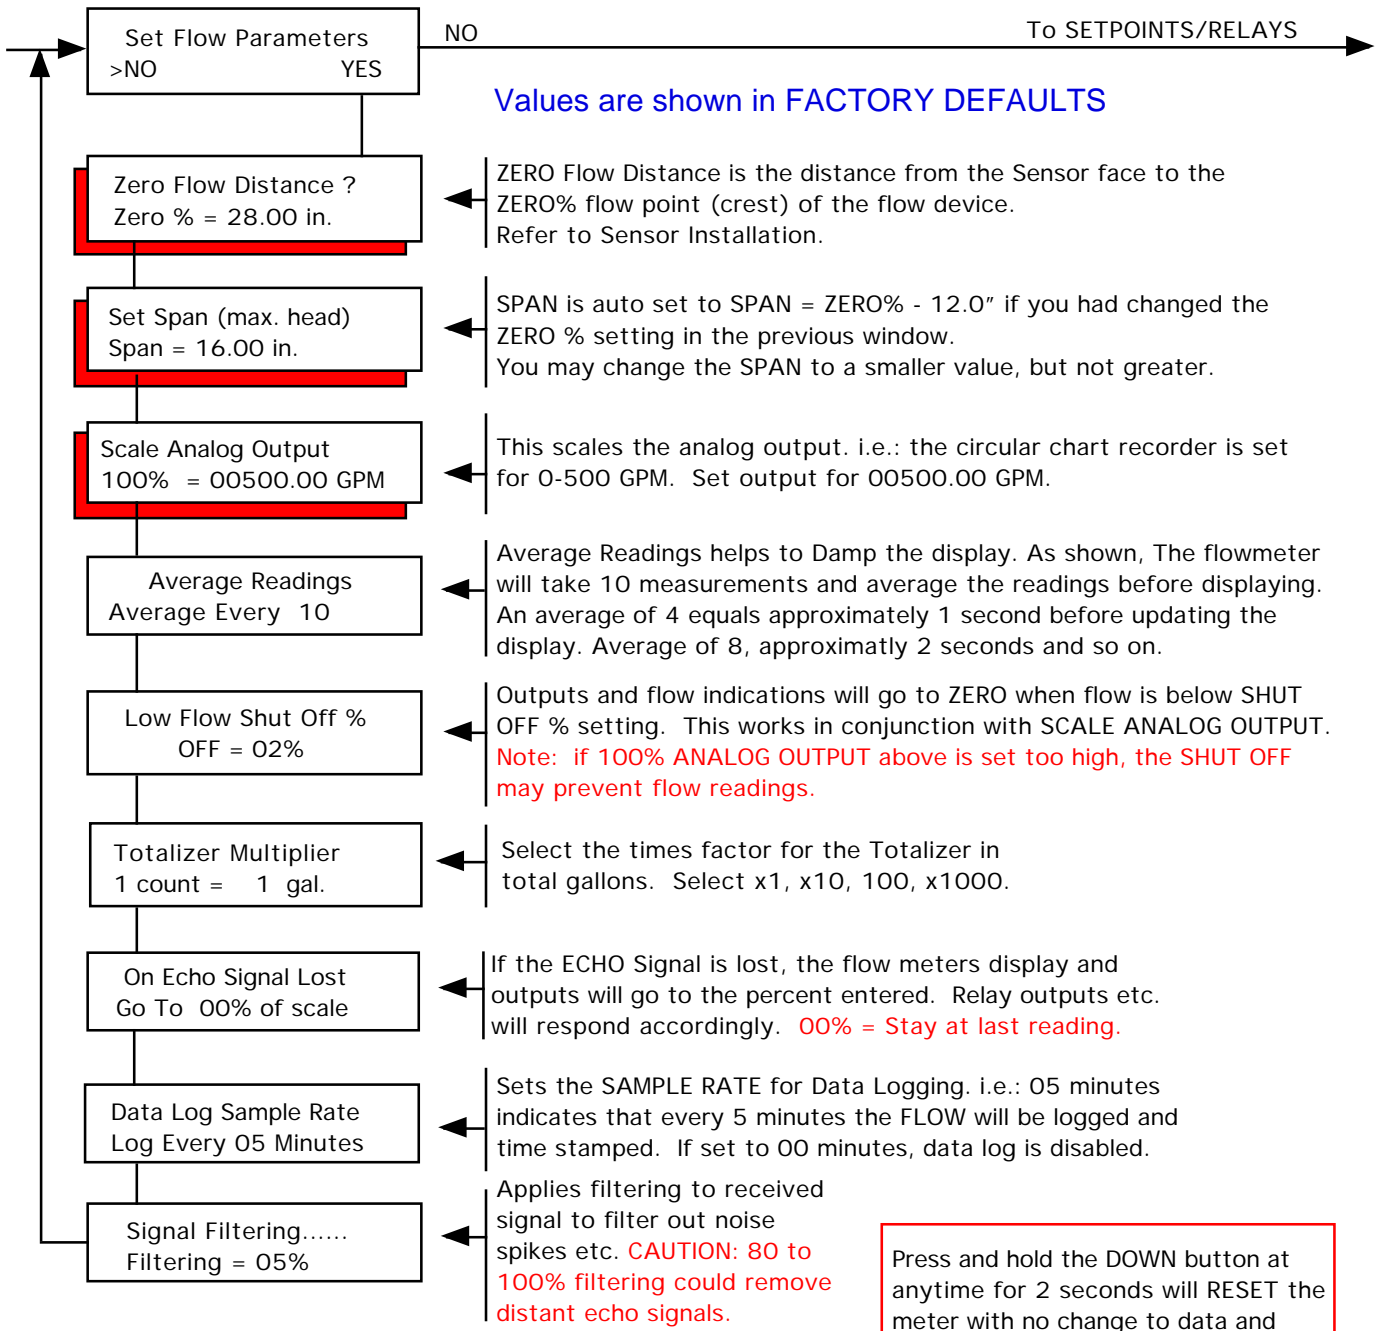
Set Flow Parameters
>NO YES

NO

To SETPOINTS/RELAYS

Values are shown in FACTORY DEFAULTS

Zero Flow Distance ?
Zero % = 28.00 in.

ZERO Flow Distance is the distance from the Sensor face to the ZERO% flow point (crest) of the flow device.
Refer to Sensor Installation.

Set Span (max. head)
Span = 16.00 in.

SPAN is auto set to SPAN = ZERO% - 12.0″ if you had changed the ZERO % setting in the previous window.
You may change the SPAN to a smaller value, but not greater.

Scale Analog Output
100% = 00500.00 GPM

This scales the analog output. i.e.: the circular chart recorder is set for 0-500 GPM. Set output for 00500.00 GPM.

Average Readings
Average Every 10

Average Readings helps to Damp the display. As shown, The flowmeter will take 10 measurements and average the readings before displaying. An average of 4 equals approximately 1 second before updating the display. Average of 8, approximatly 2 seconds and so on.

Low Flow Shut Off %
OFF = 02%

Outputs and flow indications will go to ZERO when flow is below SHUT OFF % setting. This works in conjunction with SCALE ANALOG OUTPUT. Note: if 100% ANALOG OUTPUT above is set too high, the SHUT OFF may prevent flow readings.

Totalizer Multiplier
1 count = 1 gal.

Select the times factor for the Totalizer in total gallons. Select x1, x10, 100, x1000.

On Echo Signal Lost
Go To 00% of scale

If the ECHO Signal is lost, the flow meters display and outputs will go to the percent entered. Relay outputs etc. will respond accordingly. 00% = Stay at last reading.

Data Log Sample Rate
Log Every 05 Minutes

Sets the SAMPLE RATE for Data Logging. i.e.: 05 minutes indicates that every 5 minutes the FLOW will be logged and time stamped. If set to 00 minutes, data log is disabled.

Signal Filtering......
Filtering = 05%

Applies filtering to received signal to filter out noise spikes etc. CAUTION: 80 to 100% filtering could remove distant echo signals.

Press and hold the DOWN button at anytime for 2 seconds will RESET the meter with no change to data and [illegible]